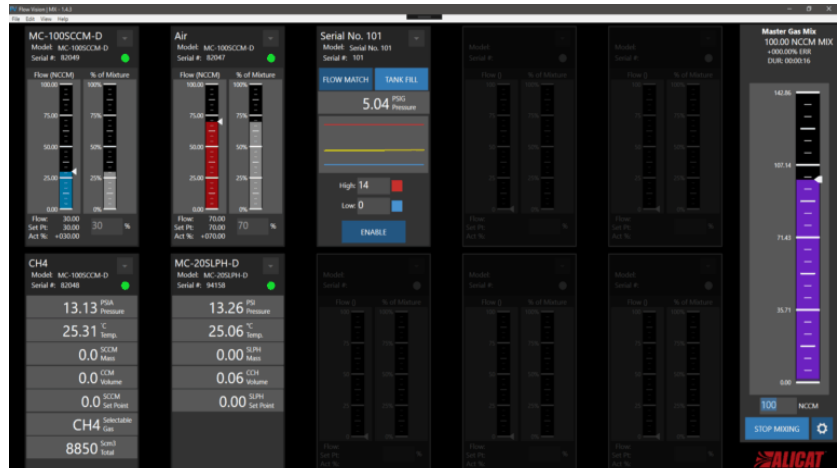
Flow Vision | MX - 1.4.3
File Edit View Help

MC-100SCCM-D
Model: MC-100SCCM-D
Serial #: 82049
Flow (NCCM) % of Mixture
100.00 100%
75.00 75%
50.00 50%
25.00 25%
0.00 0%
Flow: 30.00
Set Pt: 30.00
Act %: +030.00
30 %

Air
Model: MC-100SCCM-D
Serial #: 82047
Flow (NCCM) % of Mixture
100.00 100%
75.00 75%
50.00 50%
25.00 25%
0.00 0%
Flow: 70.00
Set Pt: 70.00
Act %: +070.00
70 %

Serial No. 101
Model: Serial No. 101
Serial #: 101
FLOW MATCH TANK FILL
5.04 PSIG Pressure
High: 14
Low: 0
ENABLE

Model:
Serial #:
Flow () % of Mixture
Flow:
Set Pt:
Act %:
%

Model:
Serial #:
Flow () % of Mixture
Flow:
Set Pt:
Act %:
%

Master Gas Mix
100.00 NCCM MIX
+000.00% ERR
DUR: 00:00:16
142.86
107.14
71.43
35.71
0.00
100 NCCM
STOP MIXING

CH4
Model: MC-100SCCM-D
Serial #: 82048
13.13 PSIA Pressure
25.31 °C Temp.
0.0 SCCM Mass
0.0 CCM Volume
0.0 SCCM Set Point
CH4 Selectable Gas
8850 Scm3 Total

MC-20SLPH-D
Model: MC-20SLPH-D
Serial #: 94158
13.26 PSI Pressure
25.06 °C Temp.
0.00 SLPH Mass
0.06 CCH Volume
0.00 SLPH Set Point

Model:
Serial #:
Flow () % of Mixture
Flow:
Set Pt:
Act %:
%

Model:
Serial #:
Flow () % of Mixture
Flow:
Set Pt:
Act %:
%

Model:
Serial #:
Flow () % of Mixture
Flow:
Set Pt:
Act %:
%

ALICAT